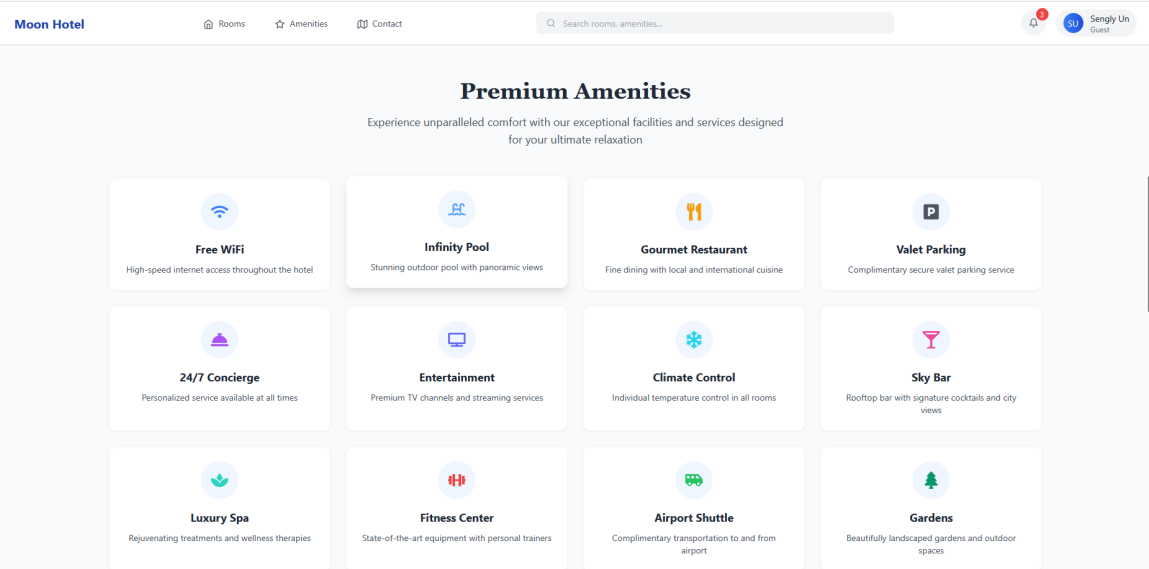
Moon Hotel

Rooms Amenities Contact

Search rooms, amenities...

3

SU Sengly Un
Guest

Premium Amenities

Experience unparalleled comfort with our exceptional facilities and services designed for your ultimate relaxation

Free WiFi
High-speed internet access throughout the hotel

Infinity Pool
Stunning outdoor pool with panoramic views

Gourmet Restaurant
Fine dining with local and international cuisine

Valet Parking
Complimentary secure valet parking service

24/7 Concierge
Personalized service available at all times

Entertainment
Premium TV channels and streaming services

Climate Control
Individual temperature control in all rooms

Sky Bar
Rooftop bar with signature cocktails and city views

Luxury Spa
Rejuvenating treatments and wellness therapies

Fitness Center
State-of-the-art equipment with personal trainers

Airport Shuttle
Complimentary transportation to and from airport

Gardens
Beautifully landscaped gardens and outdoor spaces